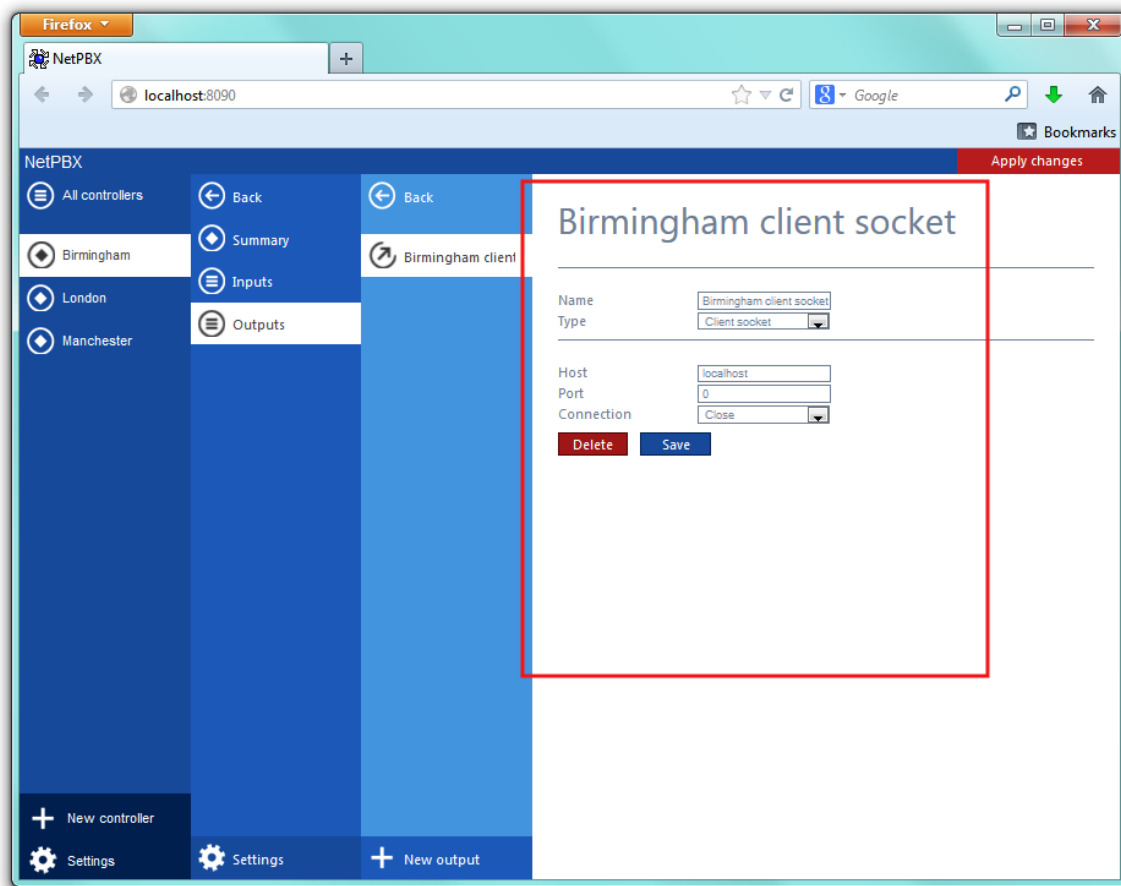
Firefox

NetPBX

+

localhost:8090

Google

Bookmarks

NetPBX

Apply changes

All controllers

Birmingham

London

Manchester

New controller

Settings

Back

Summary

Inputs

Outputs

Settings

Back

Birmingham client

New output

Birmingham client socket

Name Birmingham client socket

Type Client socket

Host localhost

Port 0

Connection Close

Delete

Save